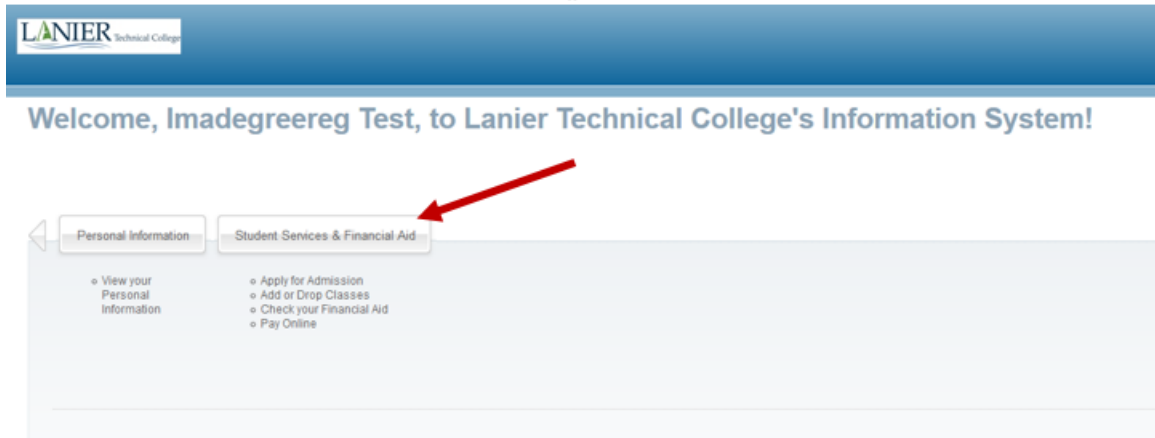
LANIER Technical College

Welcome, Imadegreereg Test, to Lanier Technical College's Information System!

Personal Information

Student Services & Financial Aid

- View your Personal Information

- Apply for Admission
- Add or Drop Classes
- Check your Financial Aid
- Pay Online